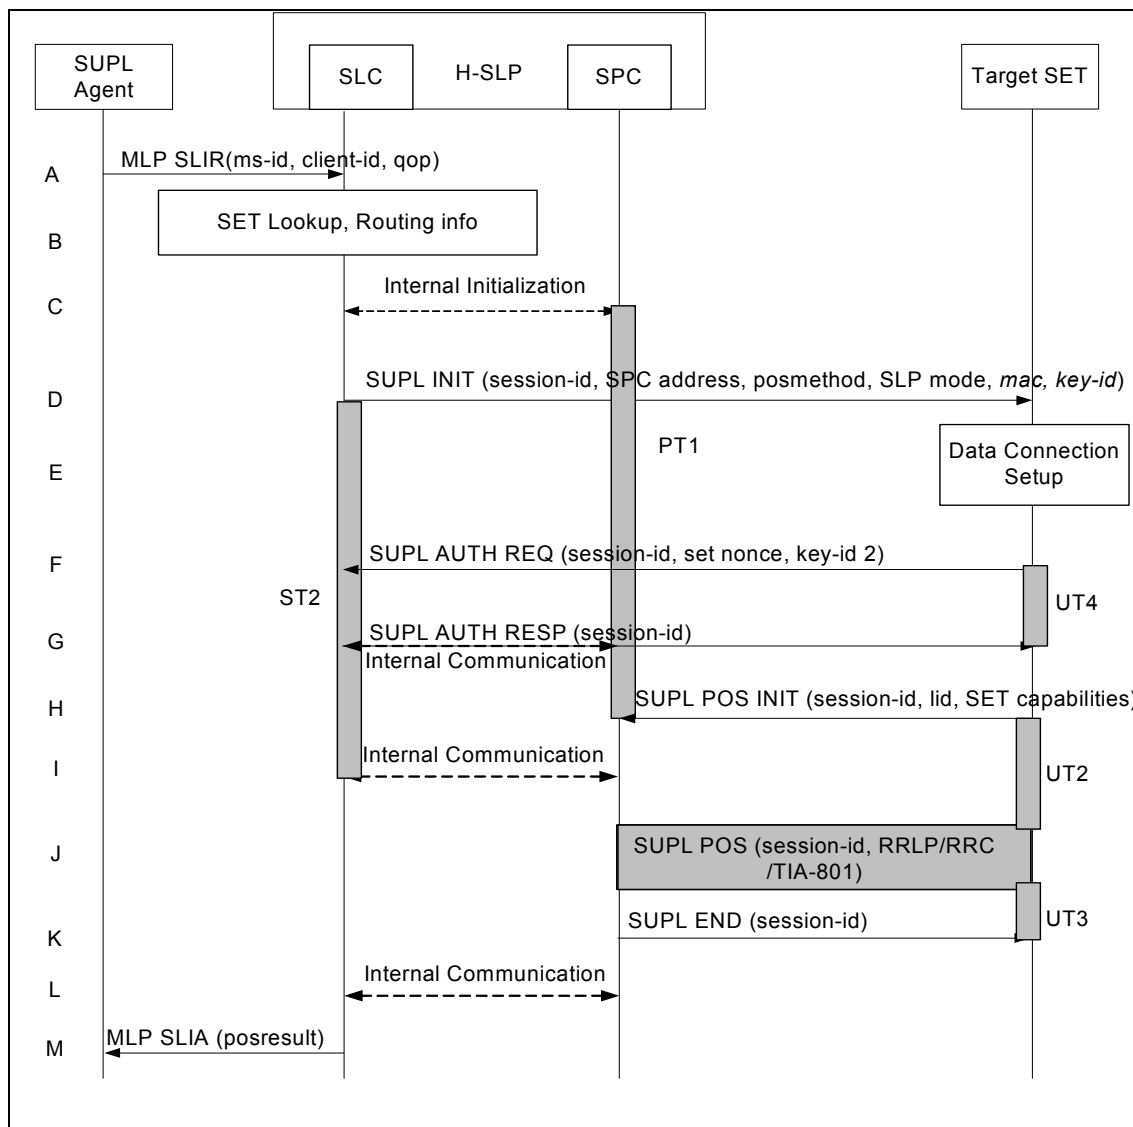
SUPL Agent

SLC

H-SLP

SPC

Target SET

A MLP SLIR(ms-id, client-id, qop)

B SET Lookup, Routing info

C Internal Initialization

D SUPL INIT (session-id, SPC address, posmethod, SLP mode, *mac, key-id*)

PT1

E Data Connection Setup

F SUPL AUTH REQ (session-id, set nonce, key-id 2)

ST2

UT4

G SUPL AUTH RESP (session-id)

Internal Communication

H SUPL POS INIT (session-id, lid, SET capabilities)

I Internal Communication

UT2

J SUPL POS (session-id, RRLP/RRC /TIA-801)

UT3

K SUPL END (session-id)

L Internal Communication

M MLP SLIA (posresult)